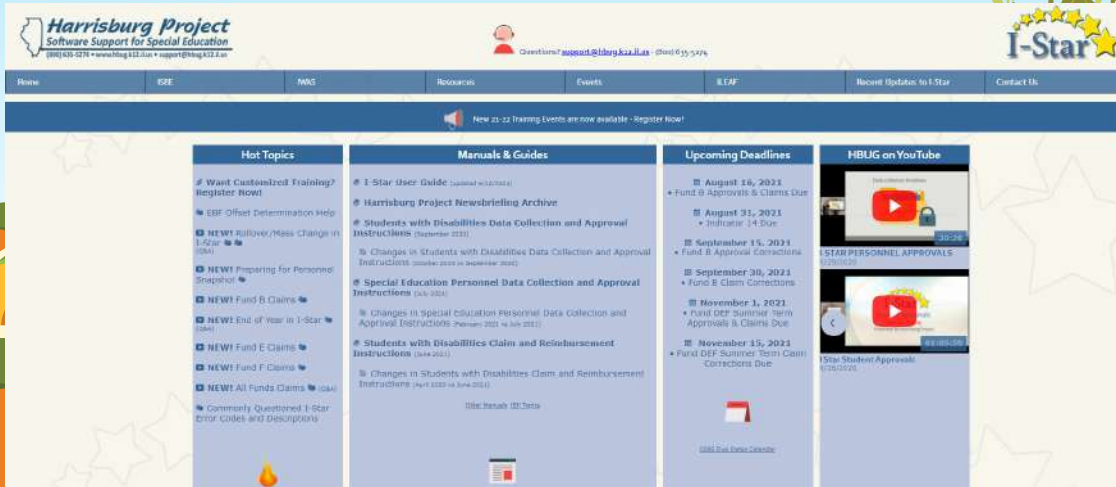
Harrisburg Project
Software Support for Special Education
(800) 635-5274 • www.hbug.k12.il.us • support@hbug.k12.il.us

Questions? support@hbug.k12.il.us - (800) 635-5274

I-Star

Home | ISBE | IWAS | Resources | Events | ILEAF | Recent Updates to I-Star | Contact Us

New 21-22 Training Events are now available - Register Now!

Hot Topics

Want Customized Training? Register Now!

EBF Offset Determination Help

NEW! Rollover/Mass Change in I-Star (Q&A)

NEW! Preparing for Personnel Snapshot

NEW! Fund B Claims

NEW! End of Year in I-Star (Q&A)

NEW! Fund E Claims

NEW! Fund F Claims

NEW! All Funds Claims (Q&A)

Commonly Questioned I-Star Error Codes and Descriptions

Manuals & Guides

I-Star User Guide (updated 6/22/2021)

Harrisburg Project Newsbriefing Archive

Students with Disabilities Data Collection and Approval Instructions (September 2020)

Changes in Students with Disabilities Data Collection and Approval Instructions (October 2019 to September 2020)

Special Education Personnel Data Collection and Approval Instructions (July 2021)

Changes in Special Education Personnel Data Collection and Approval Instructions (February 2021 to July 2021)

Students with Disabilities Claim and Reimbursement Instructions (June 2021)

Changes in Students with Disabilities Claim and Reimbursement Instructions (April 2020 to June 2021)

Other Manuals (IDT Tests)

Upcoming Deadlines

August 16, 2021
• Fund B Approvals & Claims Due

August 31, 2021
• Indicator 14 Due

September 15, 2021
• Fund B Approval Corrections

September 30, 2021
• Fund B Claim Corrections

November 1, 2021
• Fund DEF Summer Term Approvals & Claims Due

November 15, 2021
• Fund DEF Summer Term Claim Corrections Due

ISBE Due Dates Calendar

HBUG on YouTube

20:28
I STAR PERSONNEL APPROVALS
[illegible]/2020

01:05:09
I Star Student Approvals
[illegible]/2020